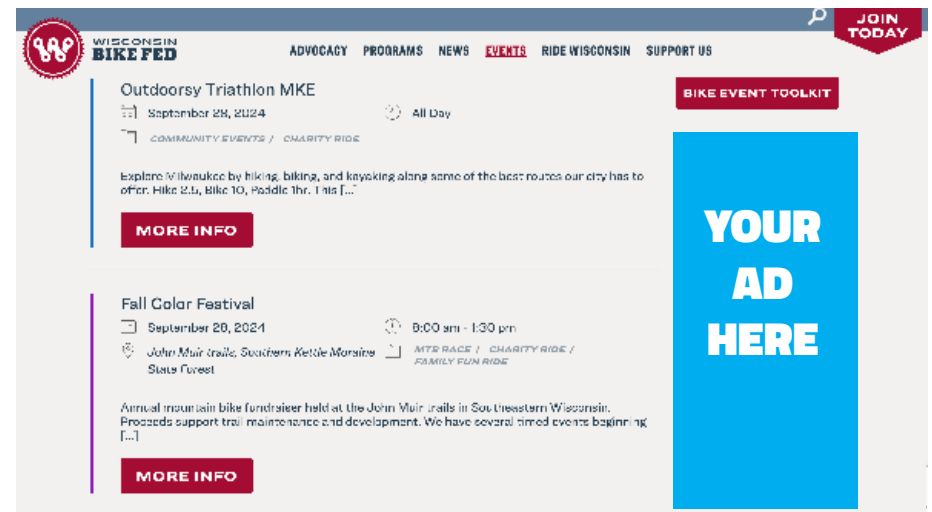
WISCONSIN BIKE FED

ADVOCACY PROGRAMS NEWS EVENTS RIDE WISCONSIN SUPPORT US

JOIN TODAY

Outdoorsy Triathlon MKE

September 28, 2024

All Day

COMMUNITY EVENTS / CHARITY RIDE

Explore Milwaukee by hiking, biking, and kayaking along some of the best routes our city has to offer. Hike 2.5, Bike 10, Paddle 1hr. This [...]

MORE INFO

Fall Color Festival

September 28, 2024

8:00 am - 1:30 pm

John Muir trails, Southern Kettle Moraine State Forest

MTB RACE / CHARITY RIDE / FAMILY FUN RIDE

Annual mountain bike fundraiser held at the John Muir trails in Southeastern Wisconsin. Proceeds support trail maintenance and development. We have several timed events beginning [...]

MORE INFO

BIKE EVENT TOOLKIT

YOUR AD HERE